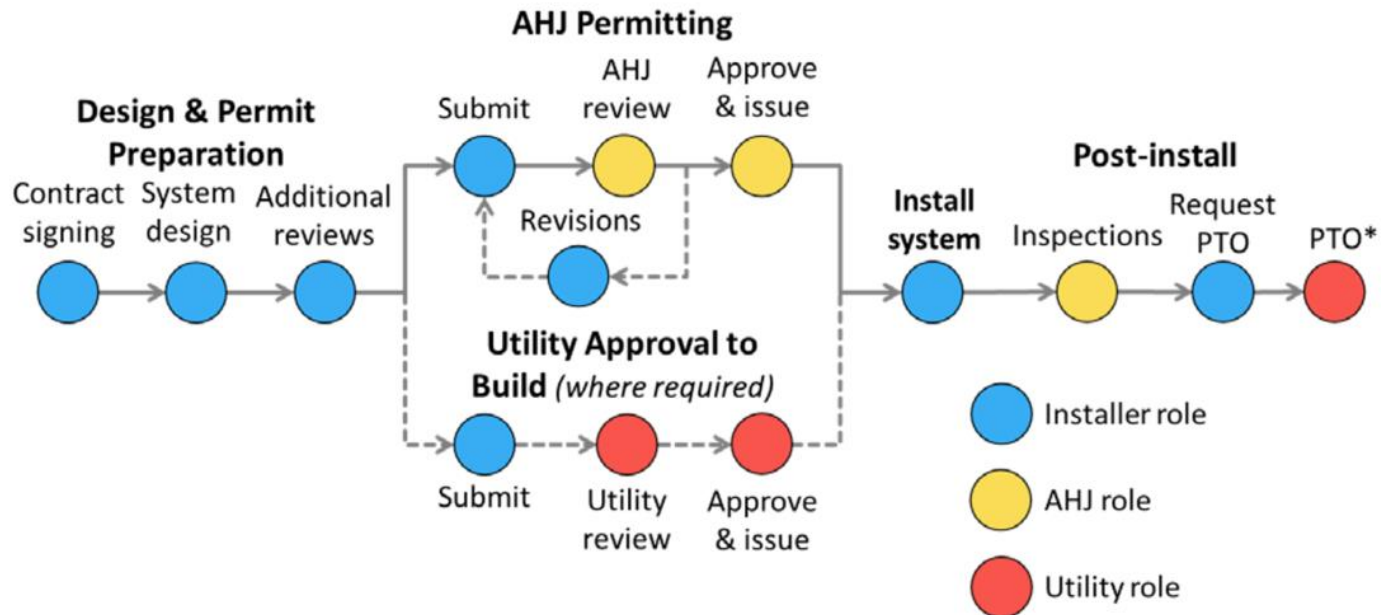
Design & Permit Preparation

Contract signing

System design

Additional reviews

AHJ Permitting

Submit

AHJ review

Approve & issue

Revisions

Utility Approval to Build (where required)

Submit

Utility review

Approve & issue

Install system

Post-install

Inspections

Request PTO

PTO*

Installer role

AHJ role

Utility role